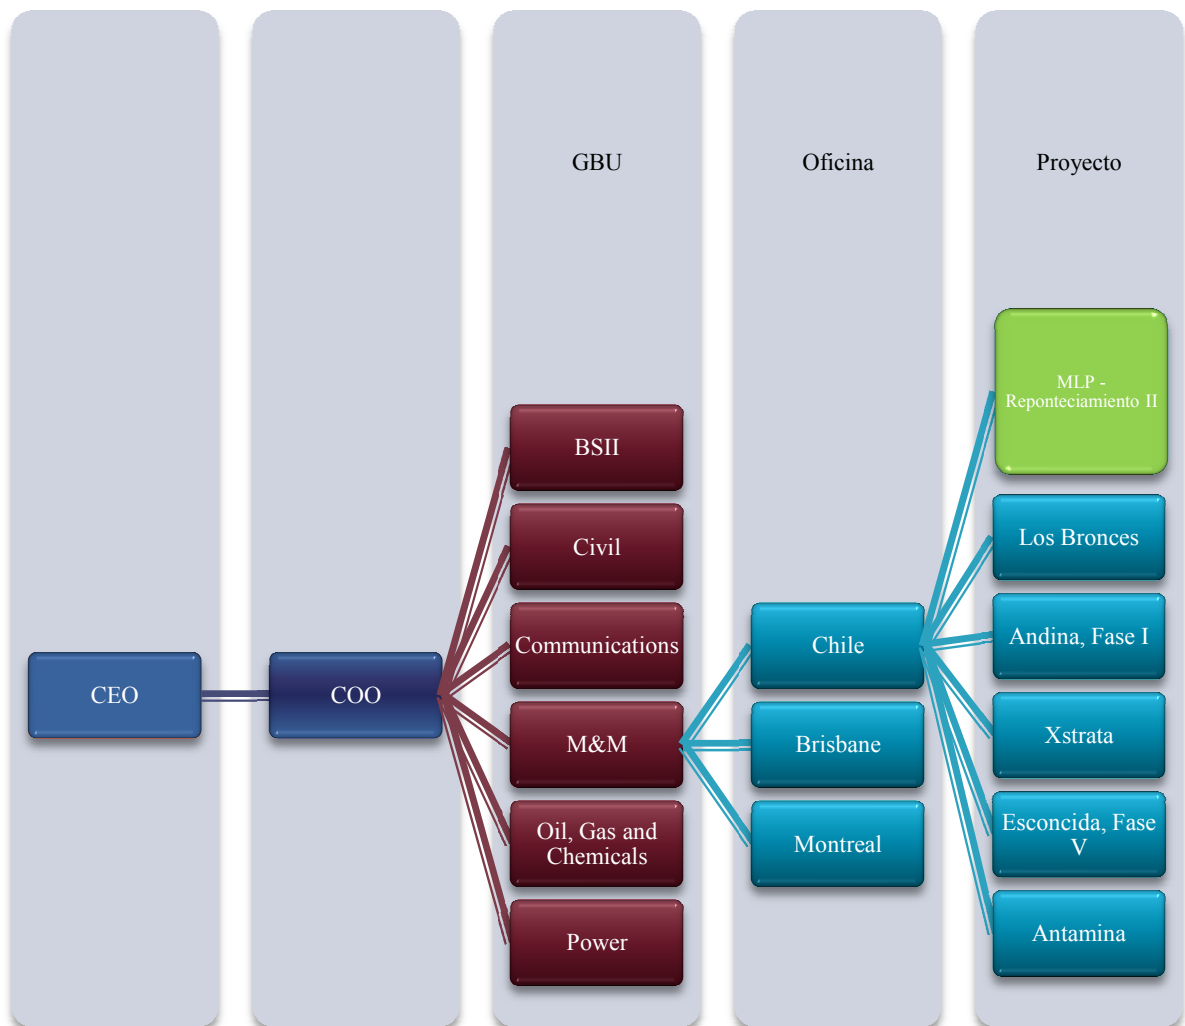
GBU

Oficina

Proyecto

CEO

COO

BSII

Civil

Communications

M&M

Oil, Gas and Chemicals

Power

Chile

Brisbane

Montreal

MLP - Reponteciamiento II

Los Bronces

Andina, Fase I

Xstrata

Esconcida, Fase V

Antamina